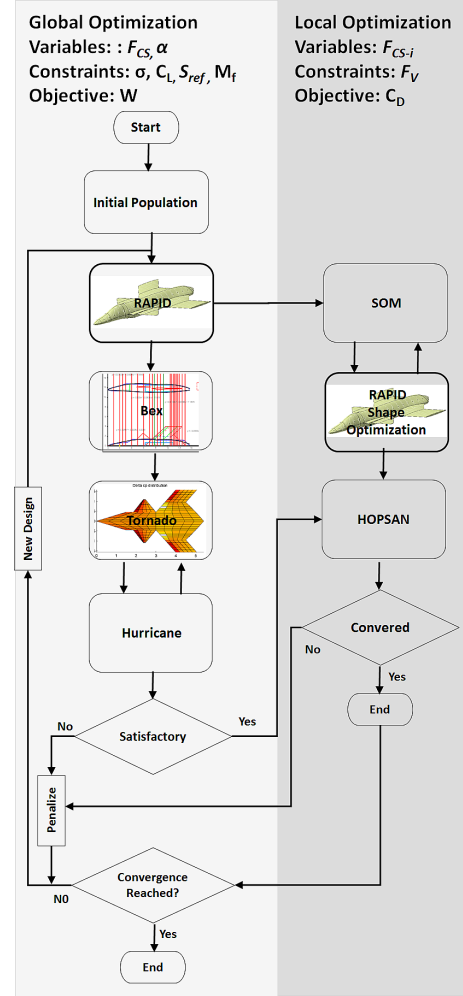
Global Optimization
Variables: : $F_{CS}, \alpha$
Constraints: σ, $C_L$, $S_{ref}$, $M_f$
Objective: W

Local Optimization
Variables: $F_{CS\text{-}i}$
Constraints: $F_V$
Objective: $C_D$

Start

Initial Population

RAPID

SOM

Bex

RAPID Shape Optimization

Delta cp distribution

Tornado

HOPSAN

New Design

Hurricane

Convered

No

Yes

End

Yes

No

Satisfactory

Penalize

Convergence Reached?

N0

Yes

End